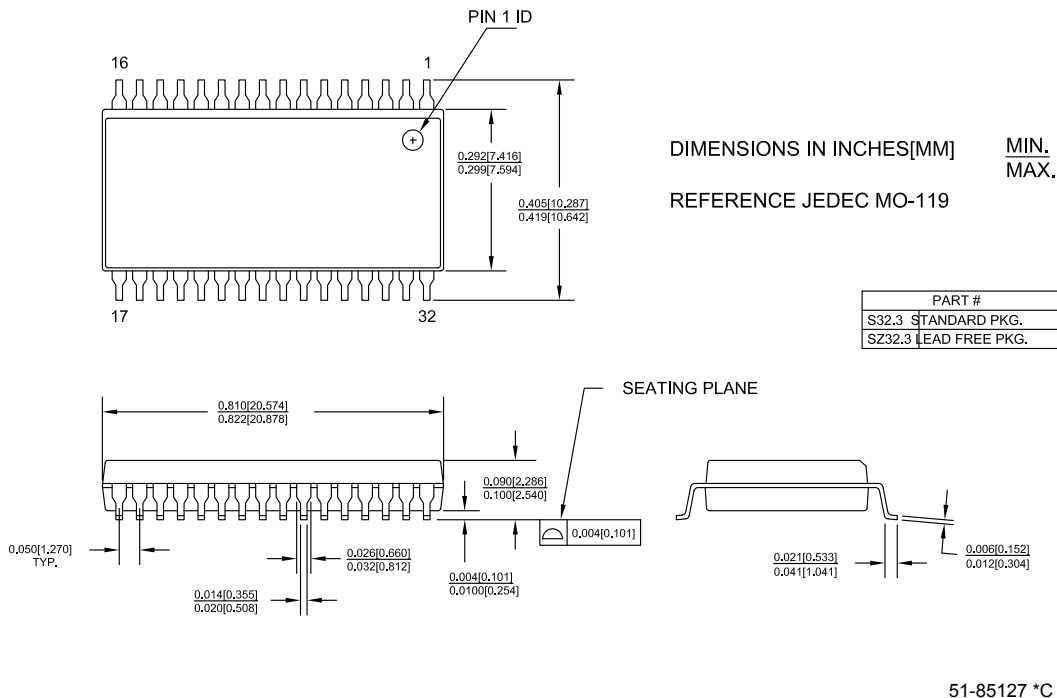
PIN 1 ID

16

1

17

32

$\frac{0.292[7.416]}{0.299[7.594]}$

$\frac{0.405[10.287]}{0.419[10.642]}$

DIMENSIONS IN INCHES[MM] $\frac{MIN.}{MAX.}$

REFERENCE JEDEC MO-119

| PART # | |
|---|---|
| S32.3 | STANDARD PKG. |
| SZ32.3 | LEAD FREE PKG. |

SEATING PLANE

$\frac{0.810[20.574]}{0.822[20.878]}$

$\frac{0.090[2.286]}{0.100[2.540]}$

0.004[0.101]

0.050[1.270] TYP.

$\frac{0.026[0.660]}{0.032[0.812]}$

$\frac{0.014[0.355]}{0.020[0.508]}$

$\frac{0.004[0.101]}{0.0100[0.254]}$

$\frac{0.021[0.533]}{0.041[1.041]}$

$\frac{0.006[0.152]}{0.012[0.304]}$

51-85127 *C